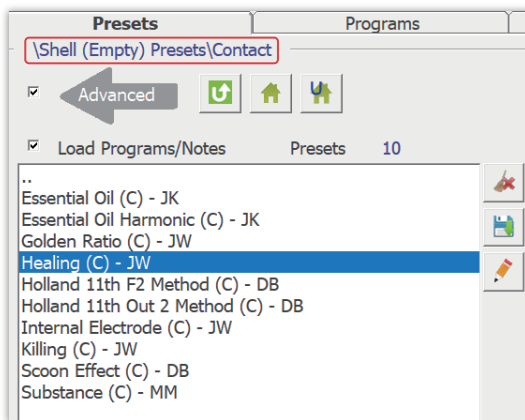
Presets
Programs

\Shell (Empty) Presets\Contact

Advanced

Load Programs/Notes
Presets
10

..
Essential Oil (C) - JK
Essential Oil Harmonic (C) - JK
Golden Ratio (C) - JW
Healing (C) - JW
Holland 11th F2 Method (C) - DB
Holland 11th Out 2 Method (C) - DB
Internal Electrode (C) - JW
Killing (C) - JW
Scoon Effect (C) - DB
Substance (C) - MM